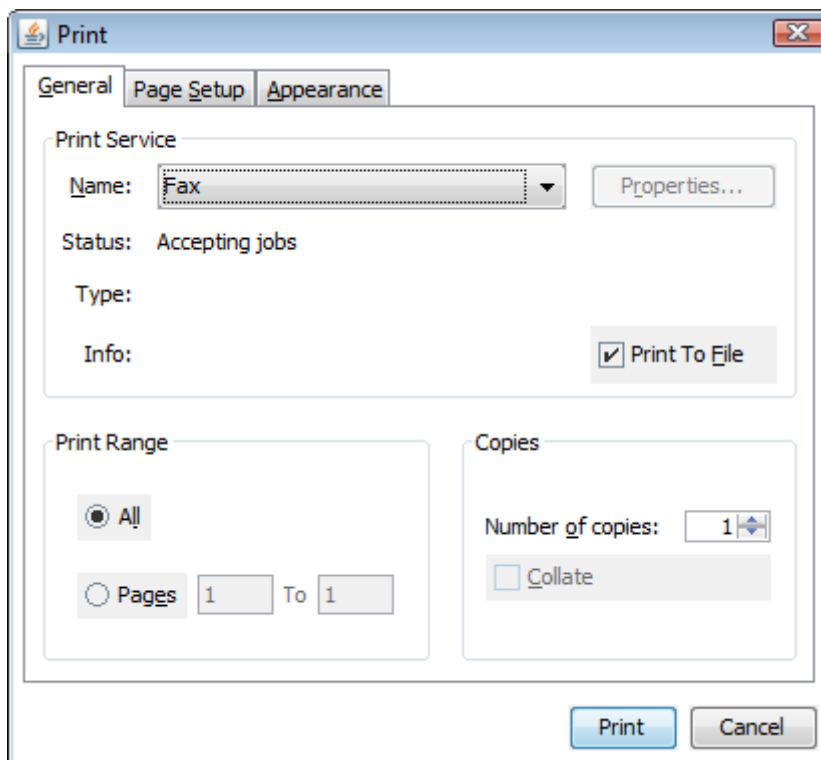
Print

General | Page Setup | Appearance

Print Service

Name: Fax

Properties...

Status: Accepting jobs

Type:

Info:

Print To File

Print Range

All

Pages 1 To 1

Copies

Number of copies: 1

Collate

Print

Cancel